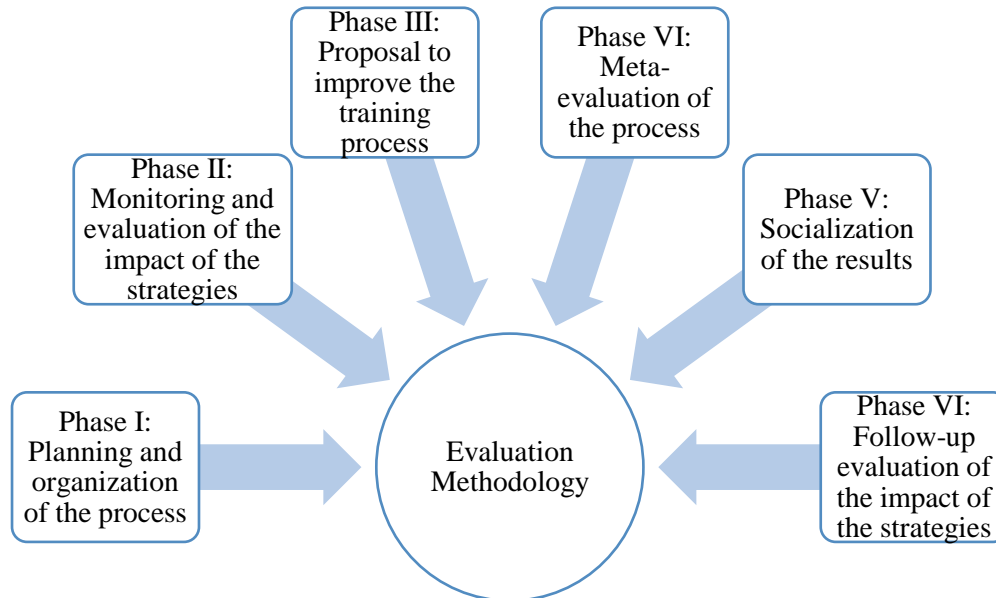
Phase III: Proposal to improve the training process

Phase VI: Meta-evaluation of the process

Phase II: Monitoring and evaluation of the impact of the strategies

Phase V: Socialization of the results

Phase I: Planning and organization of the process

Evaluation Methodology

Phase VI: Follow-up evaluation of the impact of the strategies